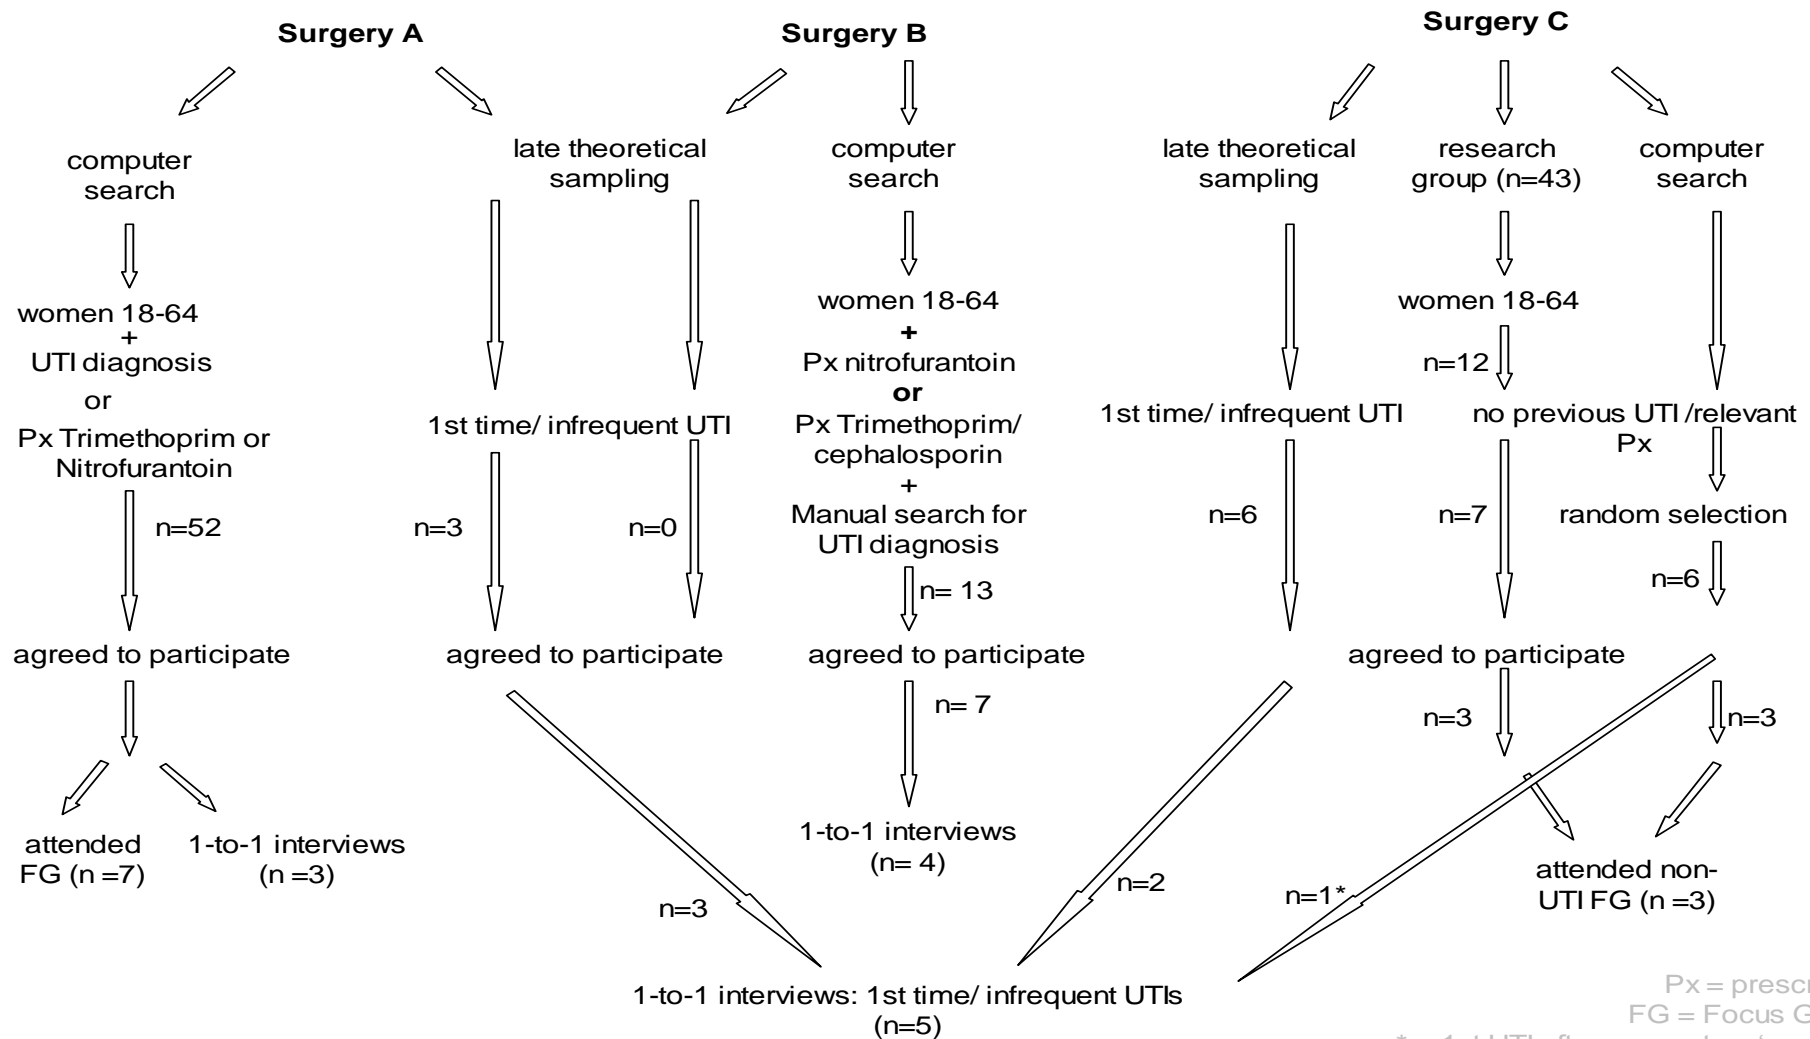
Surgery A

Surgery B

Surgery C

computer search

late theoretical sampling

computer search

late theoretical sampling

research group (n=43)

computer search

women 18-64 + UTI diagnosis or Px Trimethoprim or Nitrofurantoin

women 18-64 + Px nitrofurantoin or Px Trimethoprim/ cephalosporin + Manual search for UTI diagnosis

women 18-64

n=12

1st time/ infrequent UTI

1st time/ infrequent UTI

no previous UTI /relevant Px

random selection

n=52

n=3

n=0

n=6

n=7

n= 13

n=6

agreed to participate

agreed to participate

agreed to participate

agreed to participate

n= 7

n=3

n=3

attended FG (n =7)

1-to-1 interviews (n =3)

1-to-1 interviews (n= 4)

attended non-UTI FG (n =3)

n=3

n=2

n=1*

1-to-1 interviews: 1st time/ infrequent UTIs (n=5)

Px = prescr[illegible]
FG = Focus G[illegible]
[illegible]